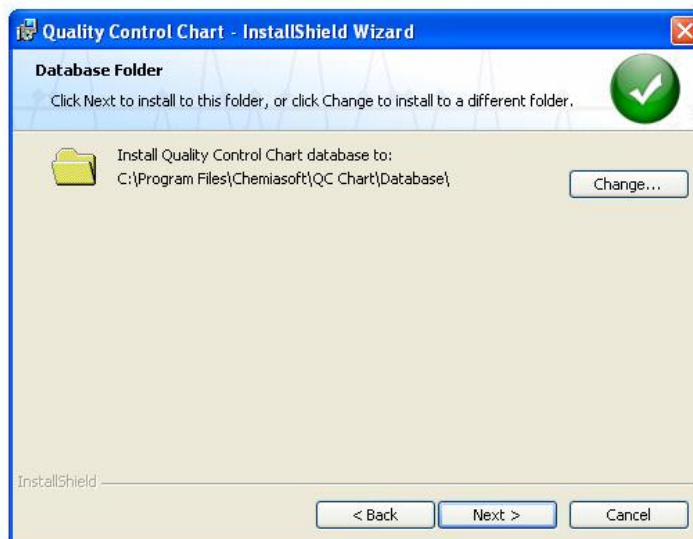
Quality Control Chart - InstallShield Wizard

Database Folder

Click Next to install to this folder, or click Change to install to a different folder.

Install Quality Control Chart database to:
C:\Program Files\Chemiasoft\QC Chart\Database\

Change...

InstallShield

< Back
Next >
Cancel